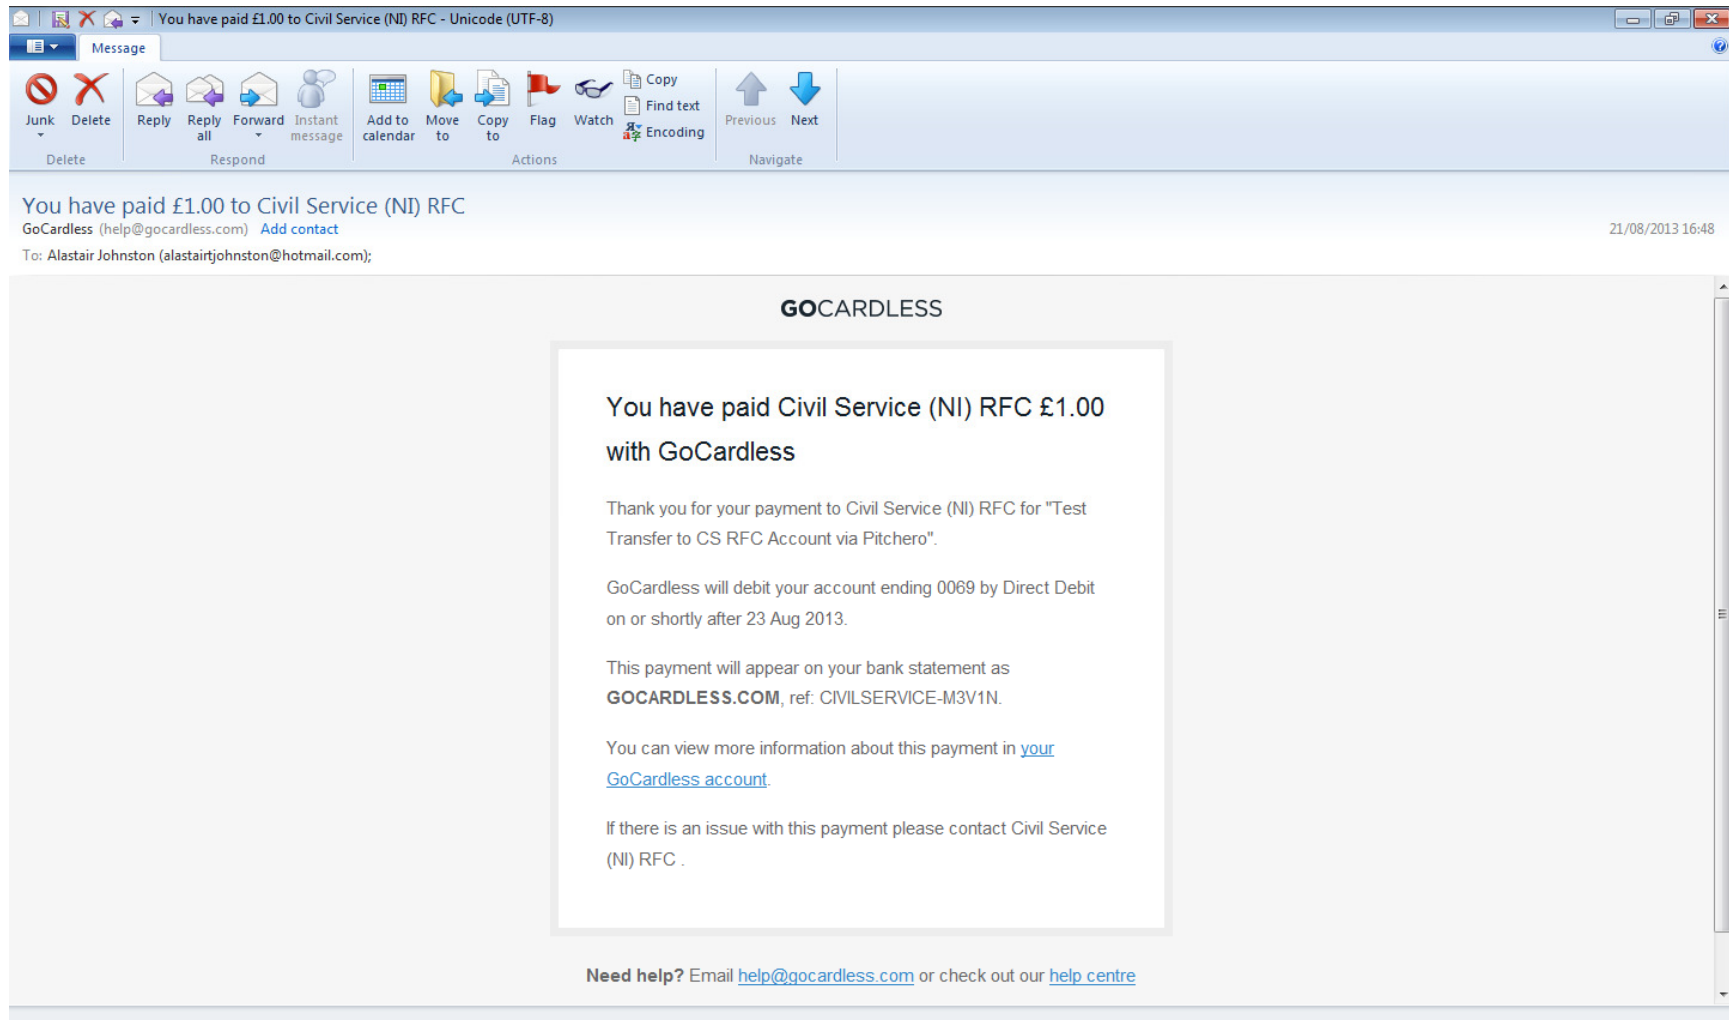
You have paid £1.00 to Civil Service (NI) RFC - Unicode (UTF-8)

Message

Junk Delete
Delete

Reply Reply all Forward Instant message
Respond

Add to calendar Move to Copy to Flag Watch Copy Find text Encoding
Actions

Previous Next
Navigate

You have paid £1.00 to Civil Service (NI) RFC
GoCardless (help@gocardless.com) Add contact
21/08/2013 16:48
To: Alastair Johnston (alastairtjohnston@hotmail.com);

GOCARDLESS

You have paid Civil Service (NI) RFC £1.00 with GoCardless

Thank you for your payment to Civil Service (NI) RFC for "Test Transfer to CS RFC Account via Pitchero".

GoCardless will debit your account ending 0069 by Direct Debit on or shortly after 23 Aug 2013.

This payment will appear on your bank statement as GOCARDLESS.COM, ref: CIVILSERVICE-M3V1N.

You can view more information about this payment in your GoCardless account.

If there is an issue with this payment please contact Civil Service (NI) RFC .

Need help? Email help@gocardless.com or check out our help centre